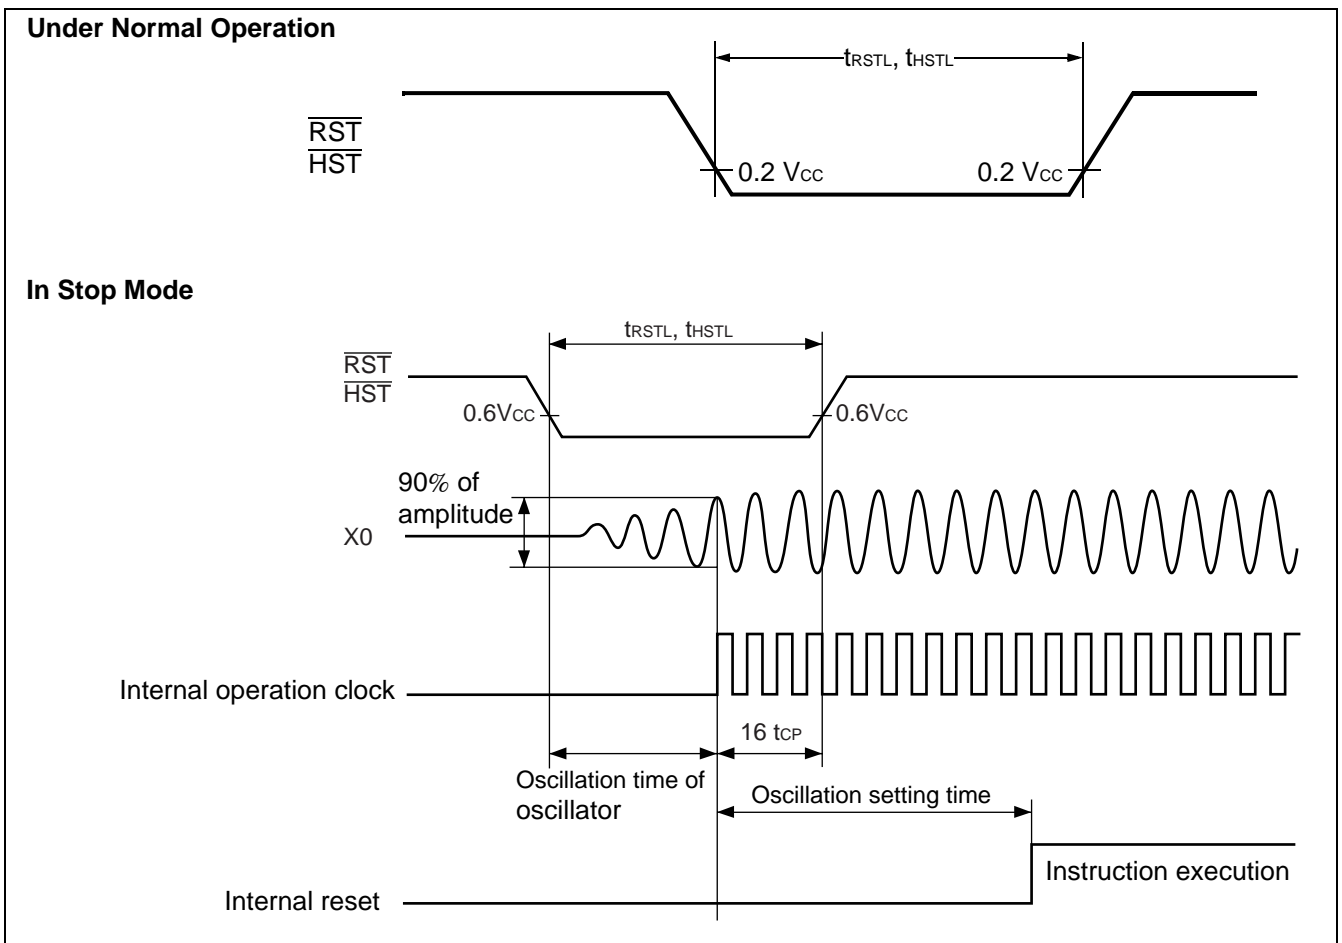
Under Normal Operation

$t_{RSTL}$, $t_{HSTL}$

$\overline{RST}$
$\overline{HST}$

0.2 $V_{CC}$

0.2 $V_{CC}$

In Stop Mode

$t_{RSTL}$, $t_{HSTL}$

$\overline{RST}$
$\overline{HST}$

0.6$V_{CC}$

0.6$V_{CC}$

90% of amplitude

X0

Internal operation clock

16 $t_{CP}$

Oscillation time of oscillator

Oscillation setting time

Instruction execution

Internal reset